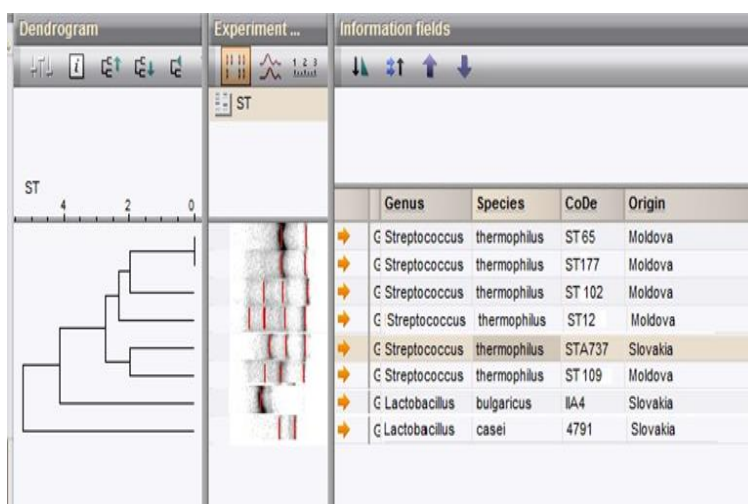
Dendrogram

ST

4 2 0

Experiment ...

ST

Information fields

| | Genus | Species | CoDe | Origin |
|---|---|---|---|---|
| G | Streptococcus | thermophilus | ST 65 | Moldova |
| G | Streptococcus | thermophilus | ST177 | Moldova |
| G | Streptococcus | thermophilus | ST 102 | Moldova |
| G | Streptococcus | thermophilus | ST12 | Moldova |
| G | Streptococcus | thermophilus | STA737 | Slovakia |
| G | Streptococcus | thermophilus | ST 109 | Moldova |
| G | Lactobacillus | bulgaricus | IIA4 | Slovakia |
| G | Lactobacillus | casei | 4791 | Slovakia |